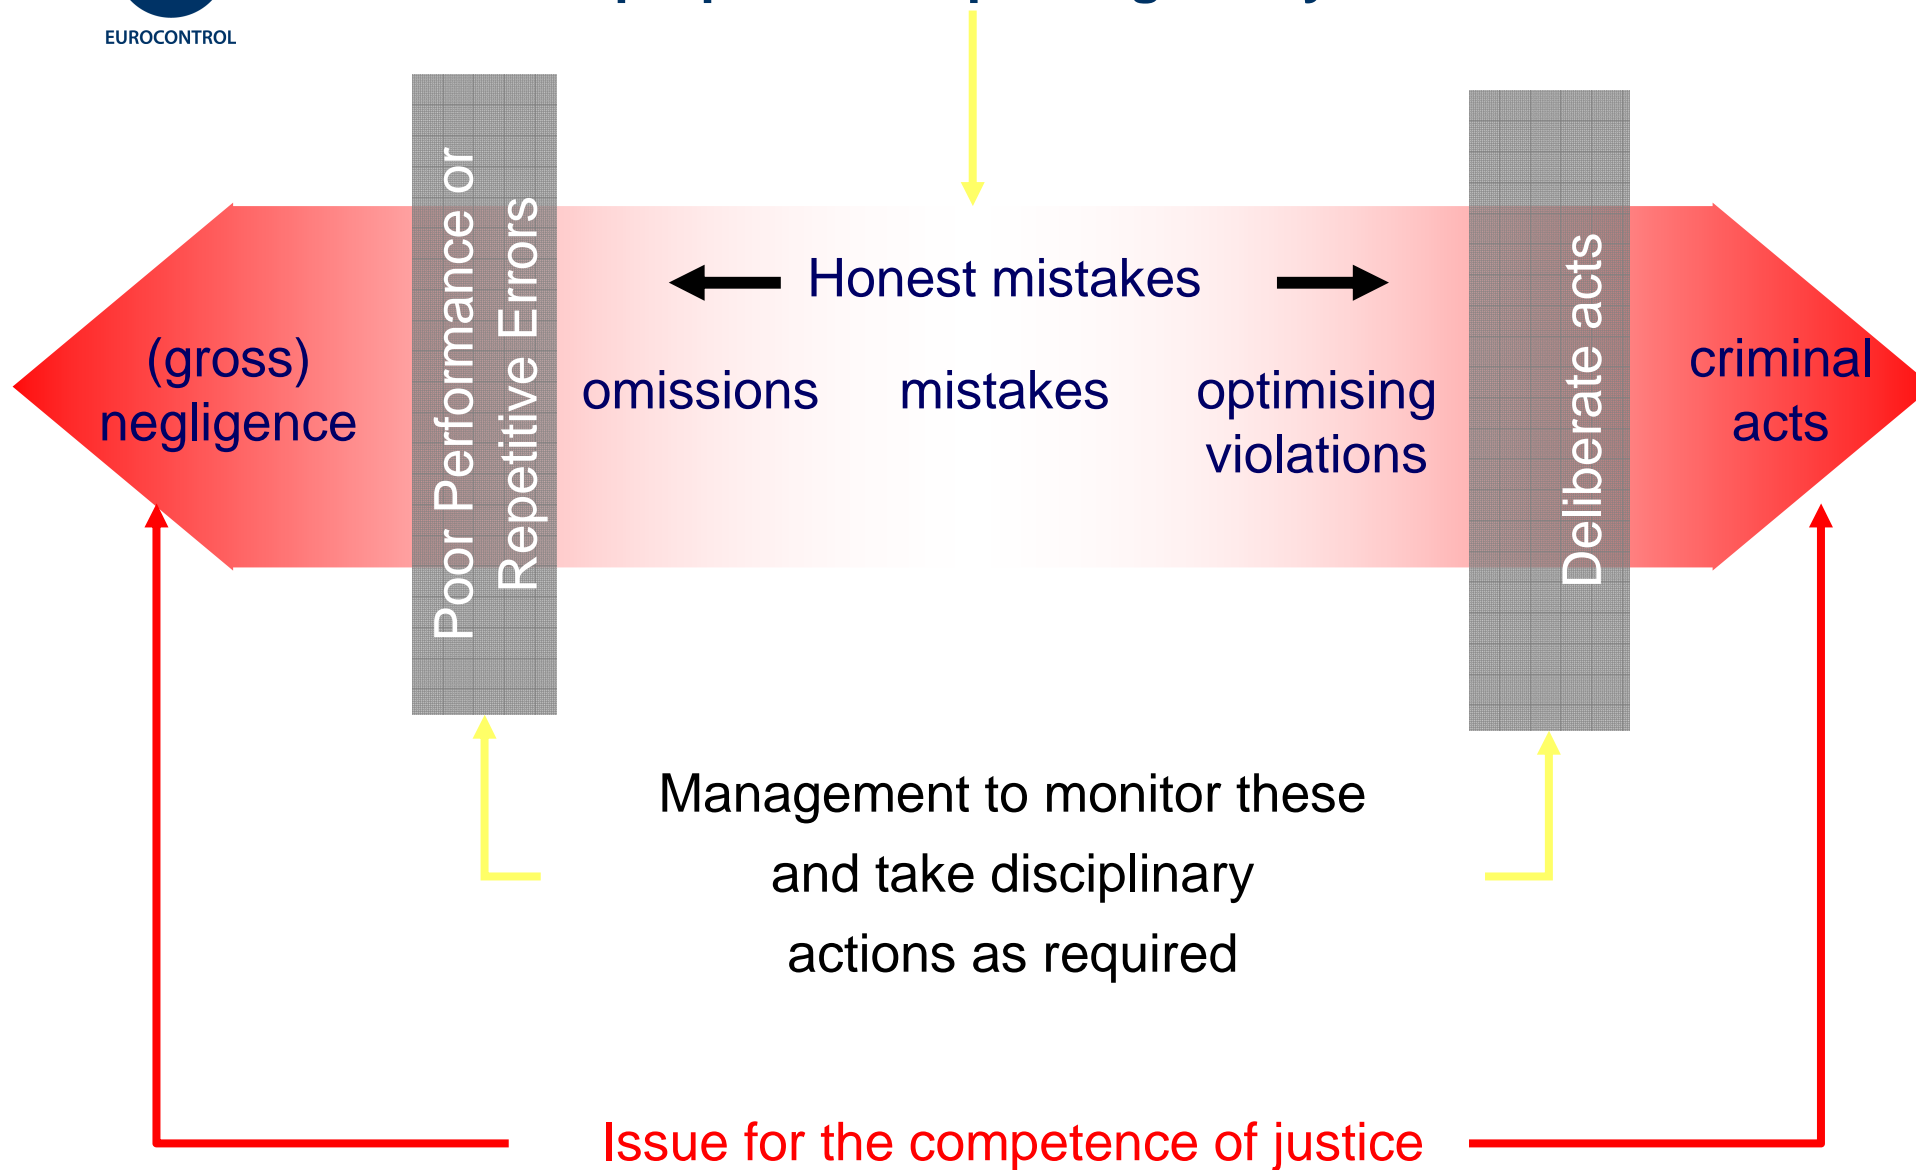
EUROCONTROL

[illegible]

Poor Performance or Repetitive Errors

Honest mistakes

(gross) negligence

omissions

mistakes

optimising violations

Deliberate acts

criminal acts

Management to monitor these and take disciplinary actions as required

Issue for the competence of justice